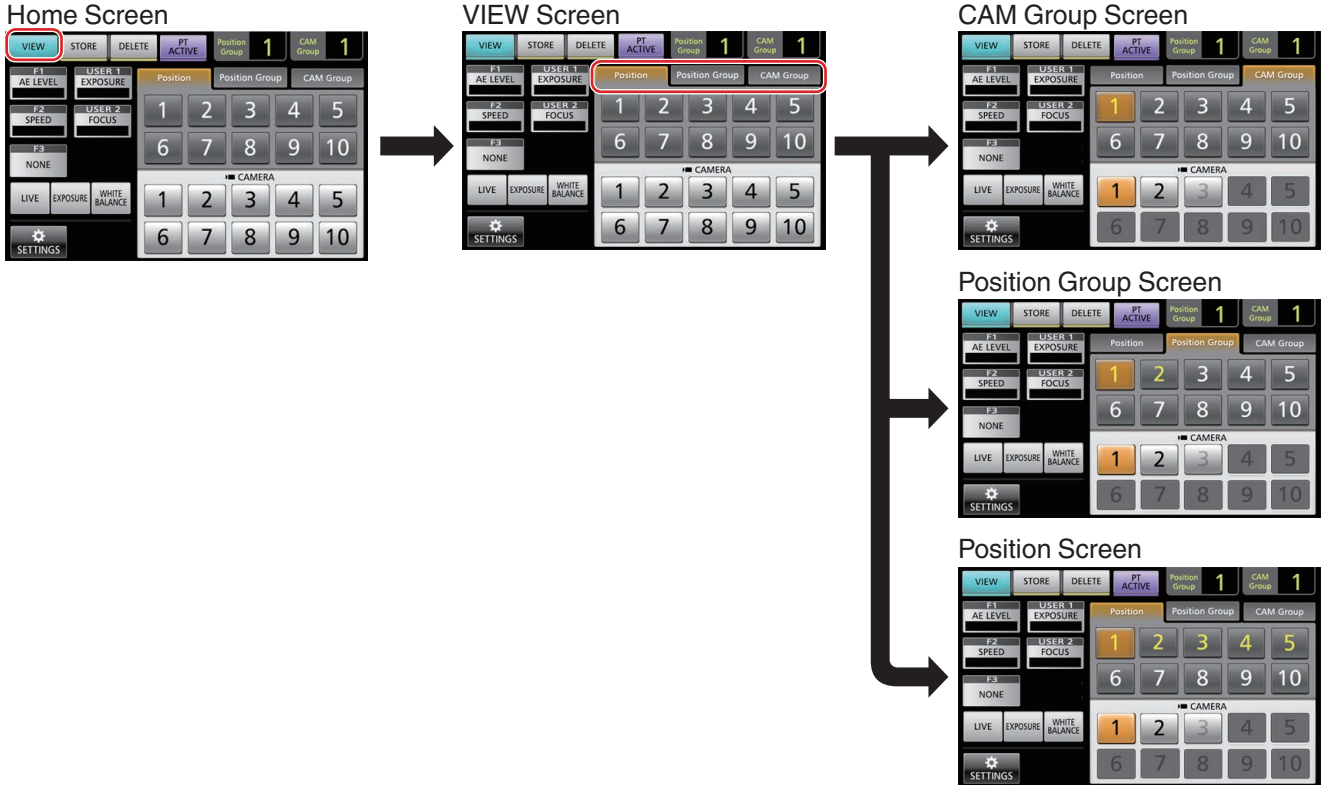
Home Screen

VIEW STORE DELETE PT ACTIVE Position Group 1 CAM Group 1

F1 AE LEVEL
USER 1 EXPOSURE
F2 SPEED
USER 2 FOCUS
F3 NONE
LIVE EXPOSURE WHITE BALANCE
SETTINGS

Position Position Group CAM Group

1 2 3 4 5
6 7 8 9 10
CAMERA
1 2 3 4 5
6 7 8 9 10

VIEW Screen

VIEW STORE DELETE PT ACTIVE Position Group 1 CAM Group 1

F1 AE LEVEL
USER 1 EXPOSURE
F2 SPEED
USER 2 FOCUS
F3 NONE
LIVE EXPOSURE WHITE BALANCE
SETTINGS

Position Position Group CAM Group

1 2 3 4 5
6 7 8 9 10
CAMERA
1 2 3 4 5
6 7 8 9 10

CAM Group Screen

VIEW STORE DELETE PT ACTIVE Position Group 1 CAM Group 1

F1 AE LEVEL
USER 1 EXPOSURE
F2 SPEED
USER 2 FOCUS
F3 NONE
LIVE EXPOSURE WHITE BALANCE
SETTINGS

Position Position Group CAM Group

1 2 3 4 5
6 7 8 9 10
CAMERA
1 2 3 4 5
6 7 8 9 10

Position Group Screen

VIEW STORE DELETE PT ACTIVE Position Group 1 CAM Group 1

F1 AE LEVEL
USER 1 EXPOSURE
F2 SPEED
USER 2 FOCUS
F3 NONE
LIVE EXPOSURE WHITE BALANCE
SETTINGS

Position Position Group CAM Group

1 2 3 4 5
6 7 8 9 10
CAMERA
1 2 3 4 5
6 7 8 9 10

Position Screen

VIEW STORE DELETE PT ACTIVE Position Group 1 CAM Group 1

F1 AE LEVEL
USER 1 EXPOSURE
F2 SPEED
USER 2 FOCUS
F3 NONE
LIVE EXPOSURE WHITE BALANCE
SETTINGS

Position Position Group CAM Group

1 2 3 4 5
6 7 8 9 10
CAMERA
1 2 3 4 5
6 7 8 9 10